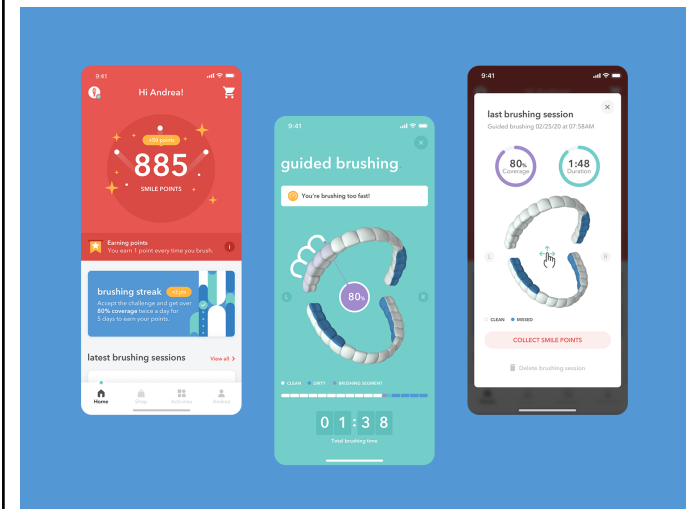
9:41

Hi Andrea!

+50 points

885

SMILE POINTS

Earning points
You earn 1 point every time you brush.

brushing streak +2 pts

Accept the challenge and get over 80% coverage twice a day for 5 days to earn your points.

latest brushing sessions

View all >

Home Shop Activities Account

9:41

guided brushing

You're brushing too fast!

80%

L R

CLEAN DIRTY BRUSHING SEGMENT

0 1 : 3 8

Total brushing time

9:41

last brushing session

Guided brushing 02/25/20 at 07:58AM

80% Coverage

1:48 Duration

L R

CLEAN MISSED

COLLECT SMILE POINTS

Delete brushing session